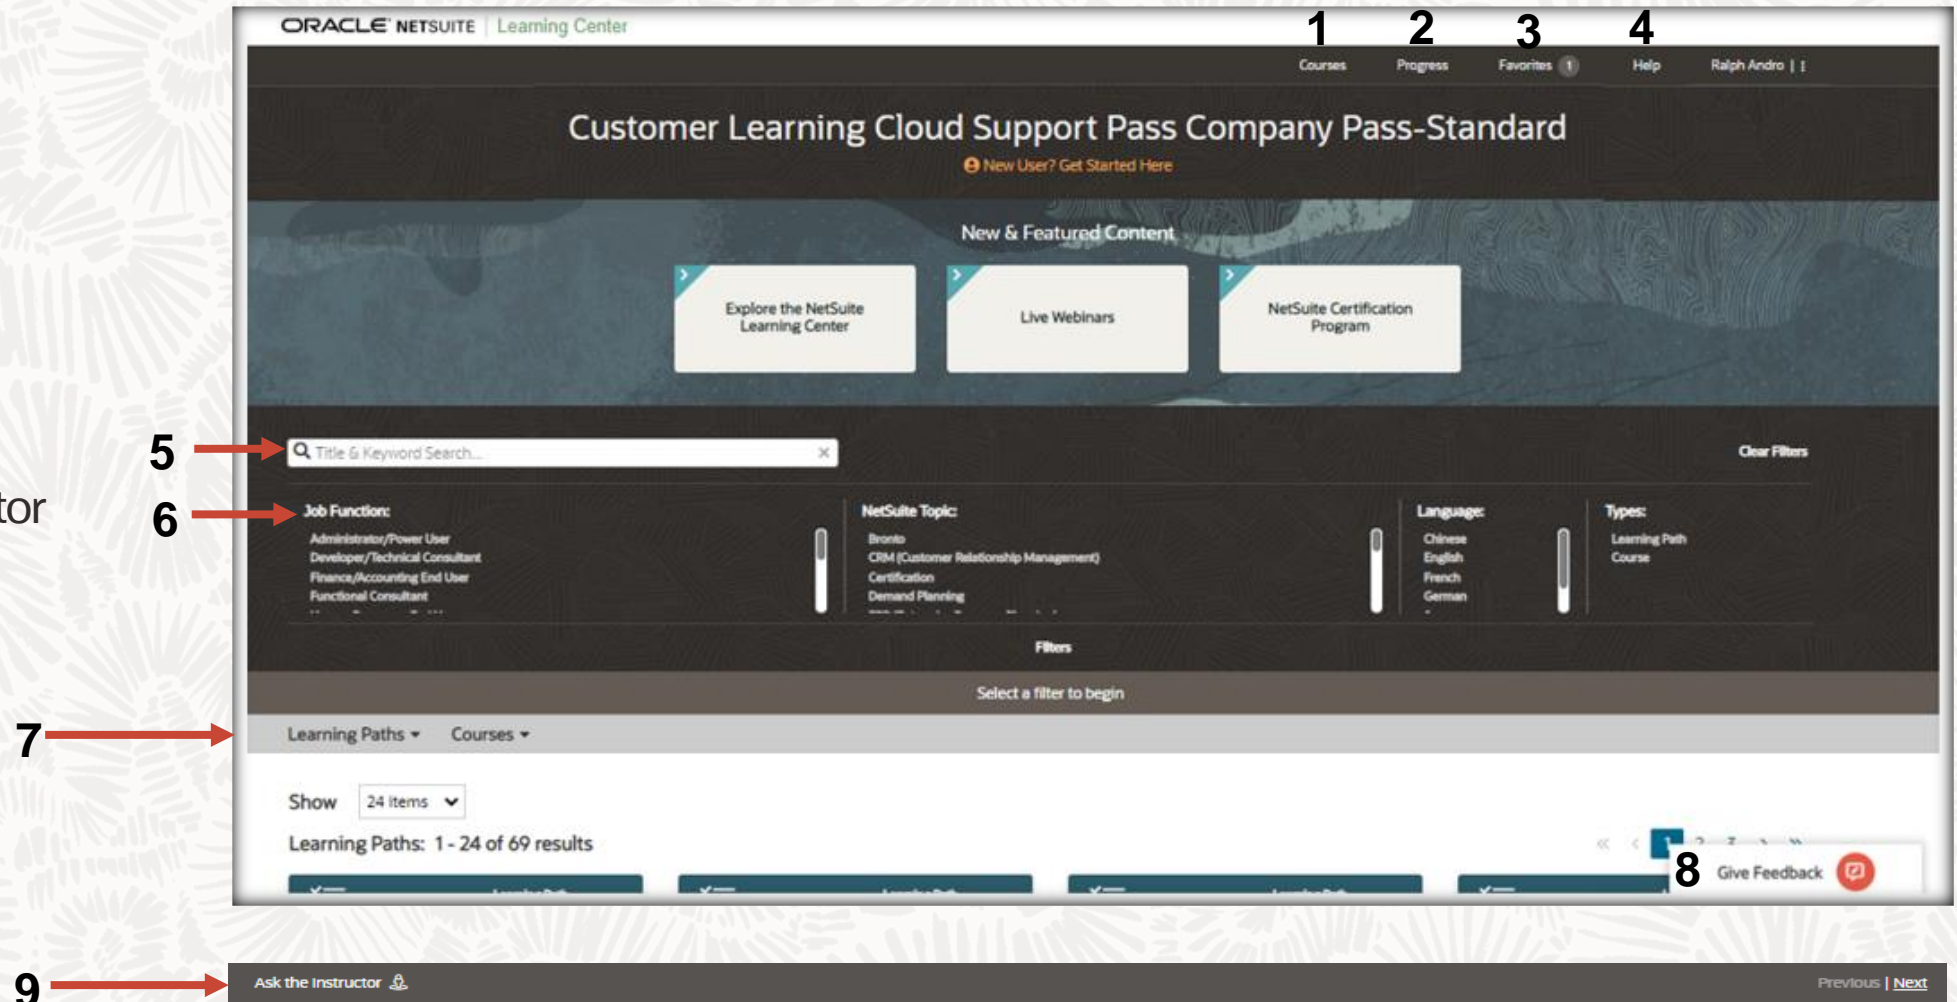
tor

ORACLE NETSUITE | Learning Center

1 Courses 2 Progress 3 Favorites 1 4 Help Ralph Andro |

Customer Learning Cloud Support Pass Company Pass-Standard

New User? Get Started Here

New & Featured Content

Explore the NetSuite Learning Center

Live Webinars

NetSuite Certification Program

5 Title & Keyword Search...

Clear Filters

6 Job Function:
Administrator/Power User
Developer/Technical Consultant
Finance/Accounting End User
Functional Consultant

NetSuite Topic:
Bronto
CRM (Customer Relationship Management)
Certification
Demand Planning

Language:
Chinese
English
French
German

Types:
Learning Path
Course

Filters

Select a filter to begin

7 Learning Paths Courses

Show 24 items

Learning Paths: 1 - 24 of 69 results

1 2 3

8 Give Feedback

9 Ask the Instructor

Previous | Next